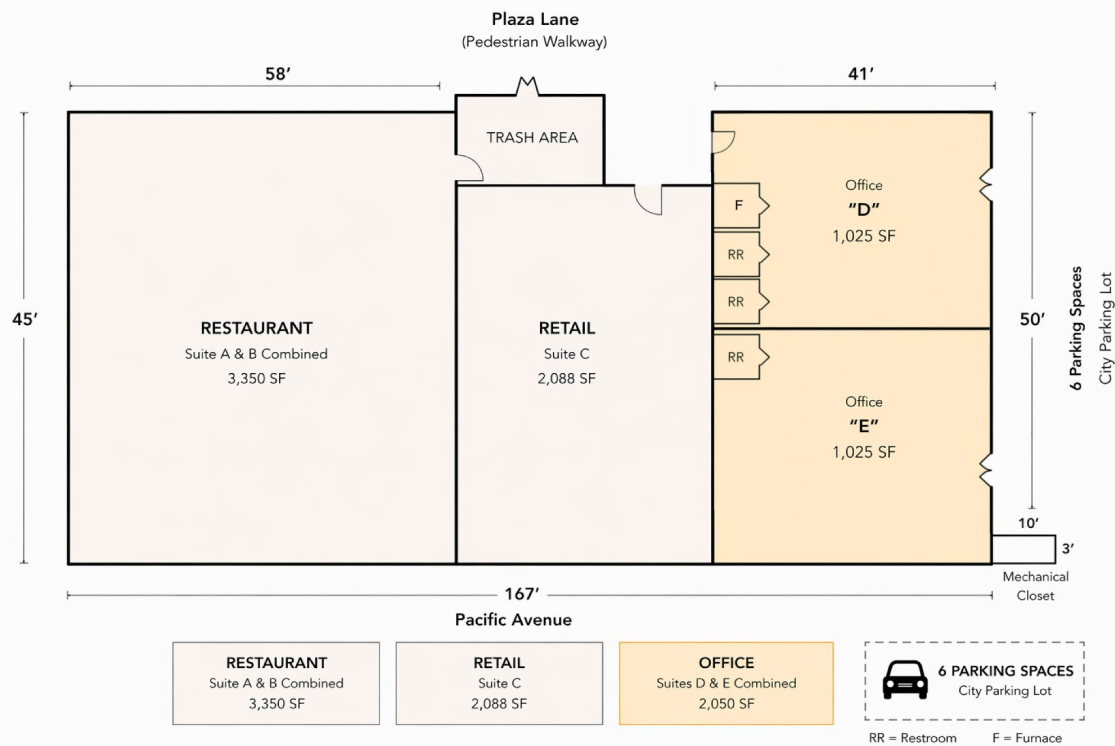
Plaza Lane
(Pedestrian Walkway)

58′

41′

TRASH AREA

45′

RESTAURANT
Suite A & B Combined
3,350 SF

RETAIL
Suite C
2,088 SF

F

RR

RR

RR

Office
"D"
1,025 SF

Office
"E"
1,025 SF

50′

6 Parking Spaces
City Parking Lot

10′

3′

Mechanical Closet

167′

Pacific Avenue

RESTAURANT
Suite A & B Combined
3,350 SF

RETAIL
Suite C
2,088 SF

OFFICE
Suites D & E Combined
2,050 SF

6 PARKING SPACES
City Parking Lot

RR = Restroom F = Furnace